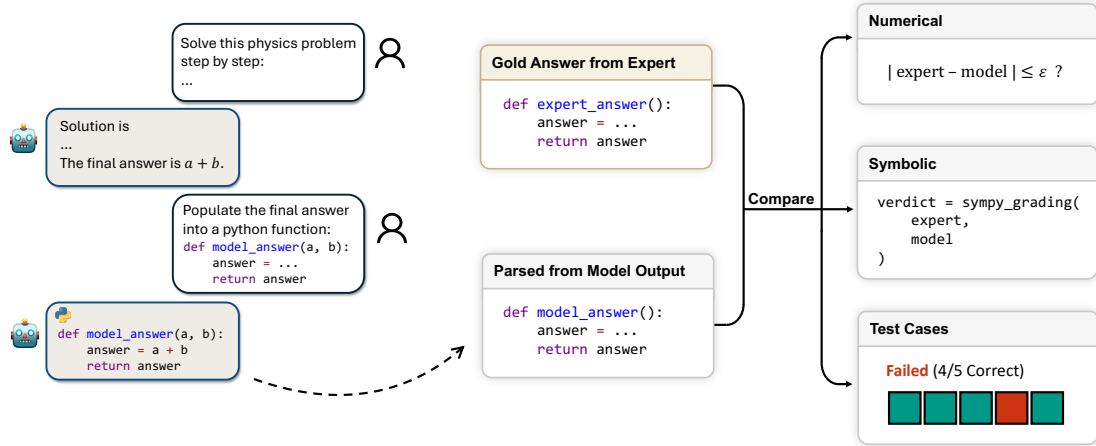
Solve this physics problem step by step:
...

Solution is
...
The final answer is $a + b$.

Populate the final answer into a python function:
def model_answer(a, b):
    answer = ...
    return answer

def model_answer(a, b):
    answer = a + b
    return answer

Gold Answer from Expert

def expert_answer():
    answer = ...
    return answer

Parsed from Model Output

def model_answer():
    answer = ...
    return answer

Compare

Numerical

$|\text{expert} - \text{model}| \leq \varepsilon$ ?

Symbolic

verdict = sympy_grading(
    expert,
    model
)

Test Cases

Failed (4/5 Correct)